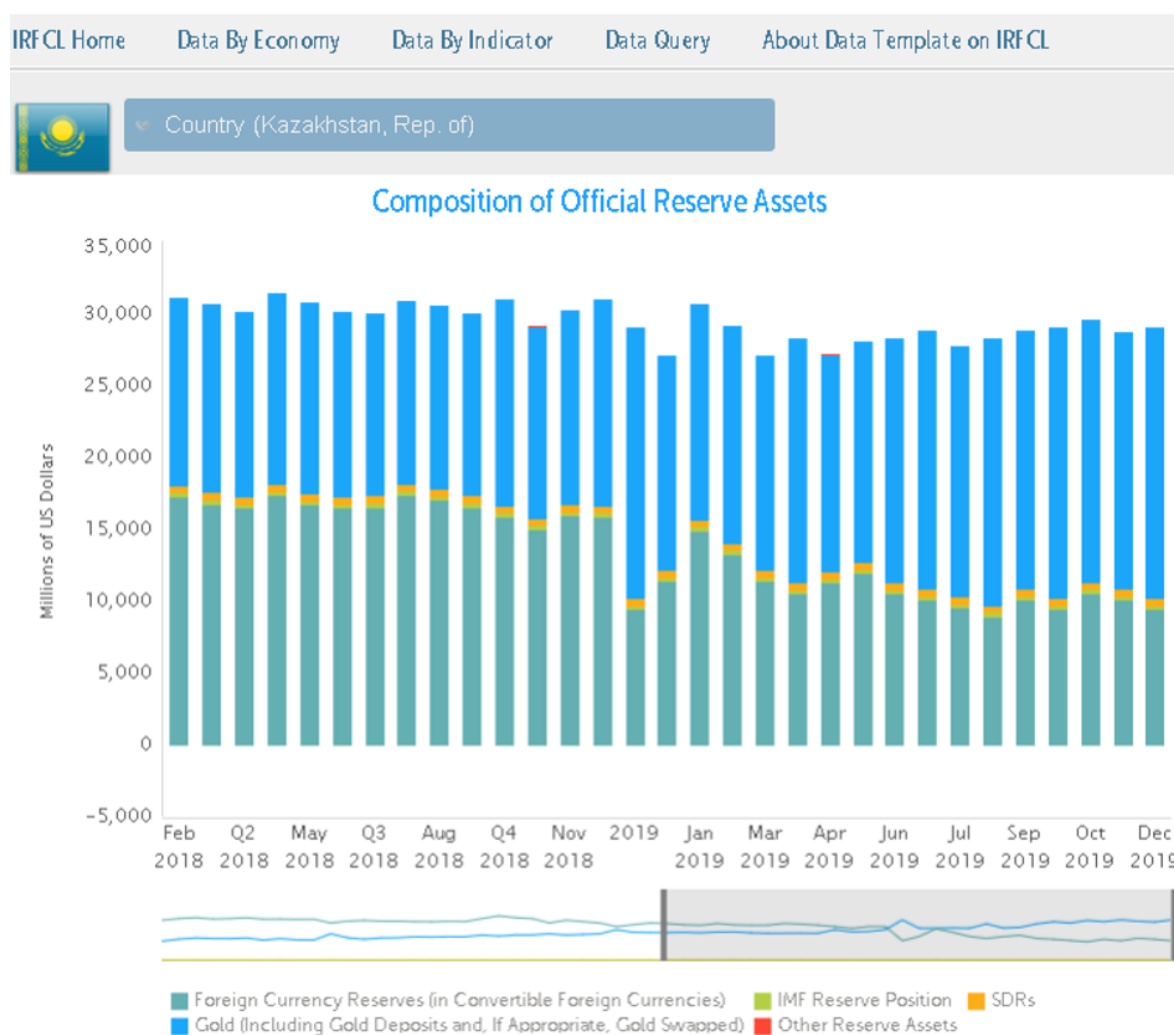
IRFCL Home Data By Economy Data By Indicator Data Query About Data Template on IRFCL

Country (Kazakhstan, Rep. of)

Composition of Official Reserve Assets

35,000
30,000
25,000
20,000
15,000
10,000
5,000
0
-5,000

Millions of US Dollars

Feb 2018 Q2 2018 May 2018 Q3 2018 Aug 2018 Q4 2018 Nov 2018 2019 Jan 2019 Mar 2019 Apr 2019 Jun 2019 Jul 2019 Sep 2019 Oct 2019 Dec 2019

Foreign Currency Reserves (in Convertible Foreign Currencies) IMF Reserve Position SDRs
Gold (Including Gold Deposits and, If Appropriate, Gold Swapped) Other Reserve Assets